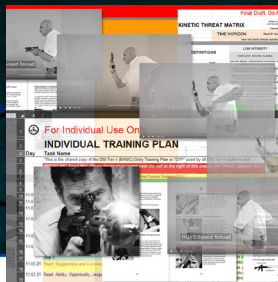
Final Draft. Do

KINETIC THREAT MATRIX

TIME HORIZON

DEFINITIONS

LOW INTENSITY

Speed Reload

For Individual Use On

INDIVIDUAL TRAINING PLAN

Day

Task Name

This is the shared copy of the DSI Tier II (BHSC) Daily Training Plan or "DTP" used by all

01.01.21

Read, Suggestions and Comments

01.02.21

Read, Ability, Opportunity, Jeopardy

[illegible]

Speed Reload